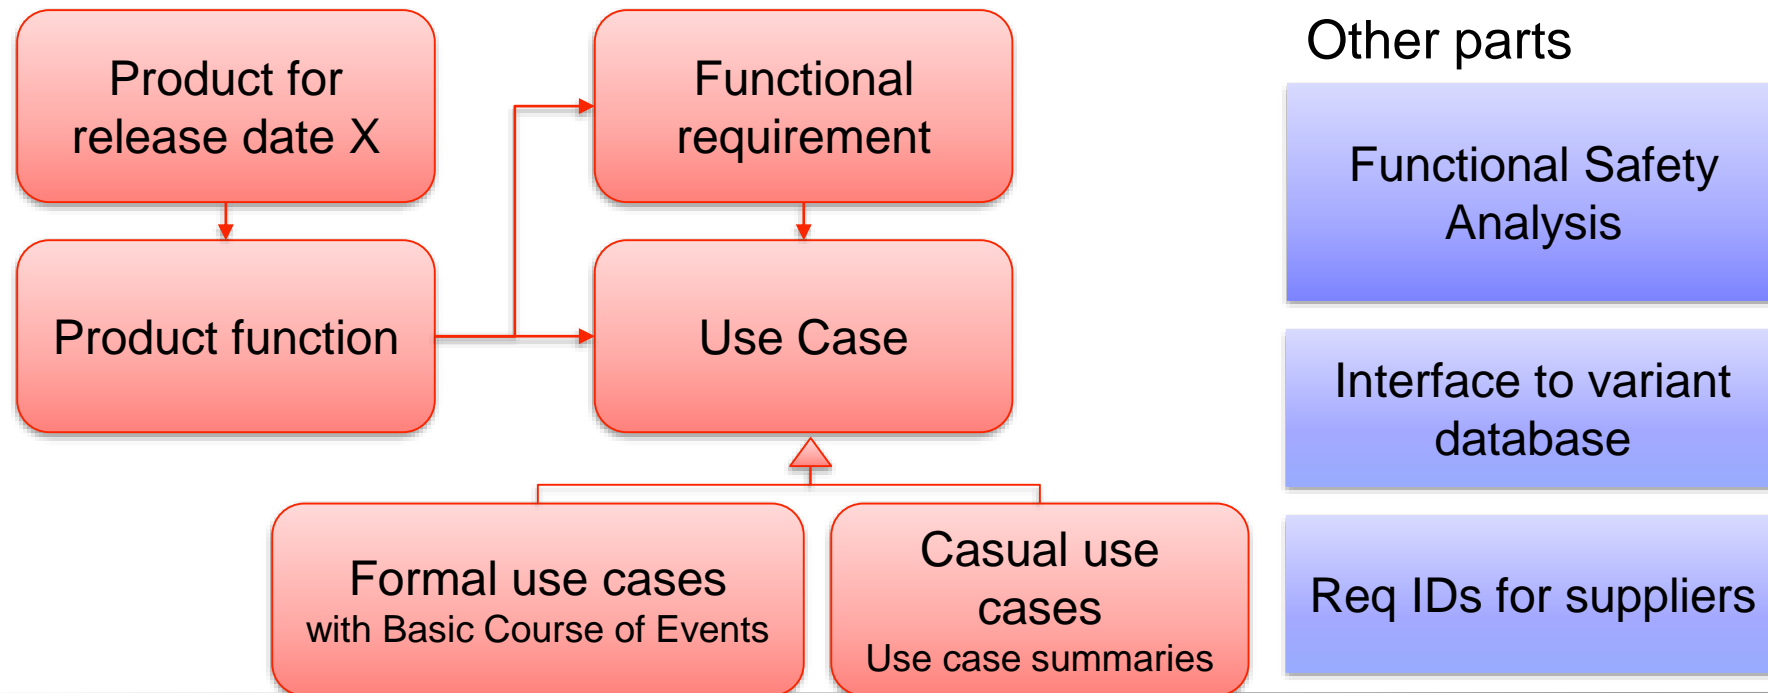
Product for release date X

Product function

Functional requirement

Use Case

Formal use cases
with Basic Course of Events

Casual use cases
Use case summaries

Other parts

Functional Safety Analysis

Interface to variant database

Req IDs for suppliers